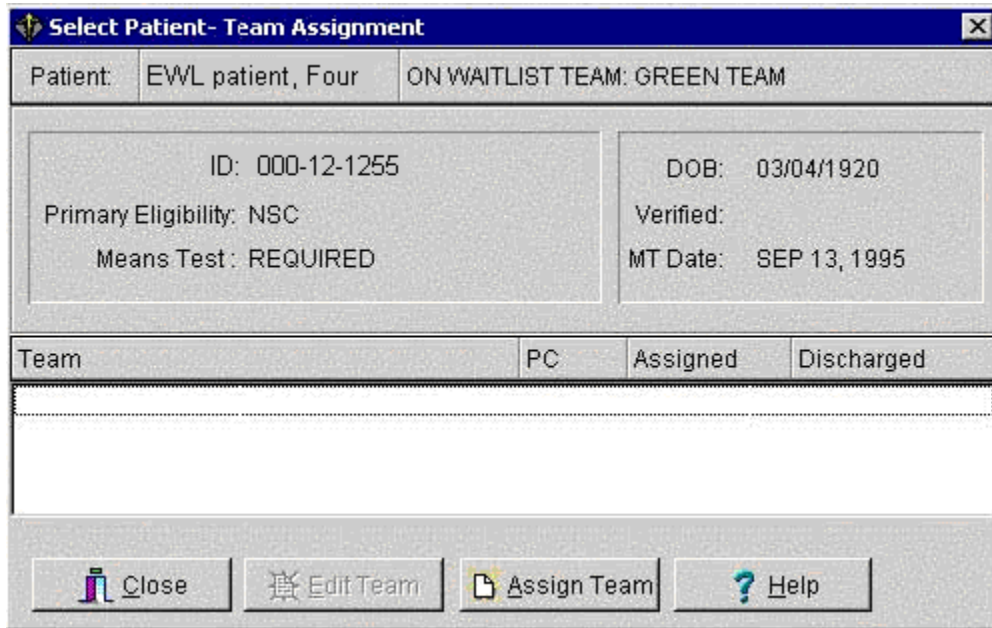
Select Patient- Team Assignment

Patient: EWL patient, Four ON WAITLIST TEAM: GREEN TEAM

ID: 000-12-1255
Primary Eligibility: NSC
Means Test: REQUIRED

DOB: 03/04/1920
Verified:
MT Date: SEP 13, 1995

| Team | PC | Assigned | Discharged |
|---|---|---|---|

Close Edit Team Assign Team Help